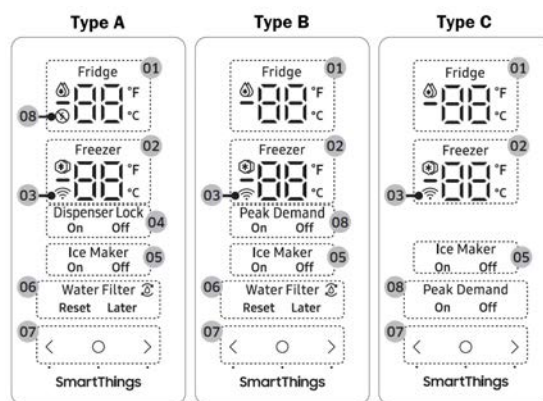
Type A

01 Fridge
08 -88 °F °C
02 Freezer
03 -88 °F °C
Dispenser Lock 04
On Off
Ice Maker 05
On Off
06 Water Filter
Reset Later
07 < ○ >
SmartThings

Type B

01 Fridge
-88 °F °C
02 Freezer
03 -88 °F °C
Peak Demand 08
On Off
Ice Maker 05
On Off
06 Water Filter
Reset Later
07 < ○ >
SmartThings

Type C

01 Fridge
-88 °F °C
02 Freezer
03 -88 °F °C
Ice Maker 05
On Off
08 Peak Demand
On Off
07 < ○ >
SmartThings